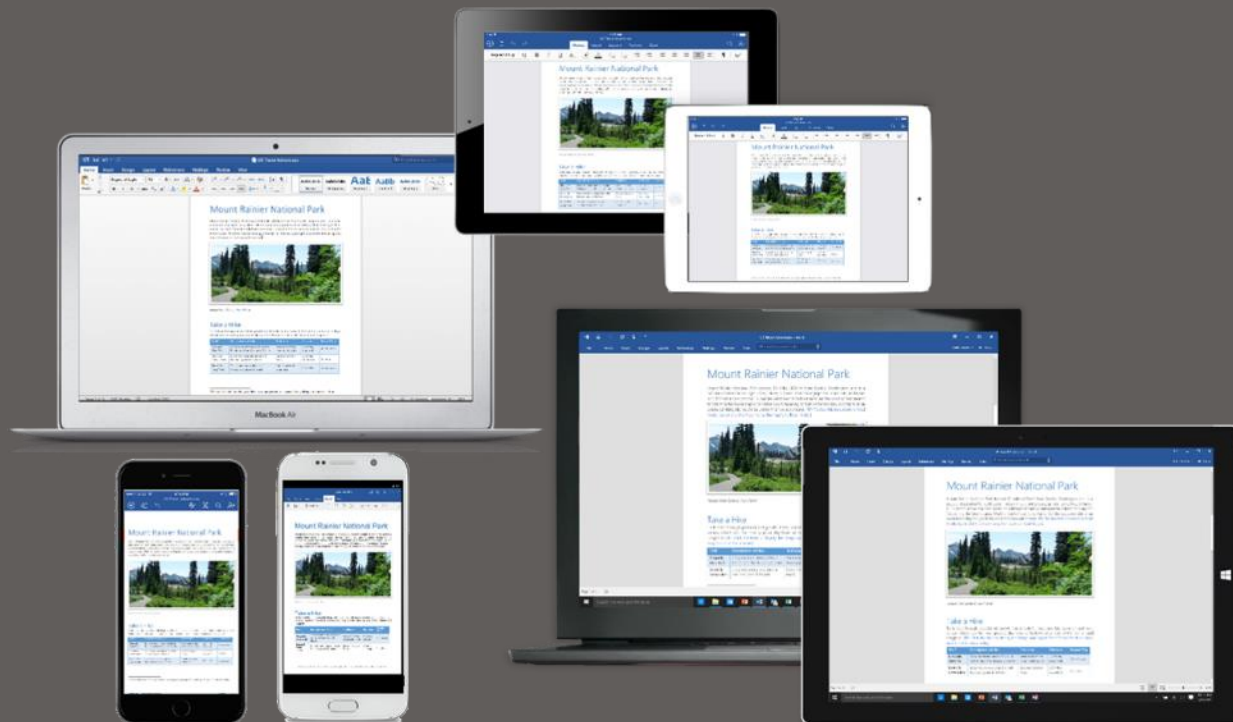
Mount Rainier National Park

Mount Rainier National Park

Mount Rainier National Park

Take a Hike

MacBook Air

Mount Rainier National Park

Take a Hike

Mount Rainier National Park

Take a Hike

Mount Rainier National Park

Mount Rainier National Park

Take a Hike